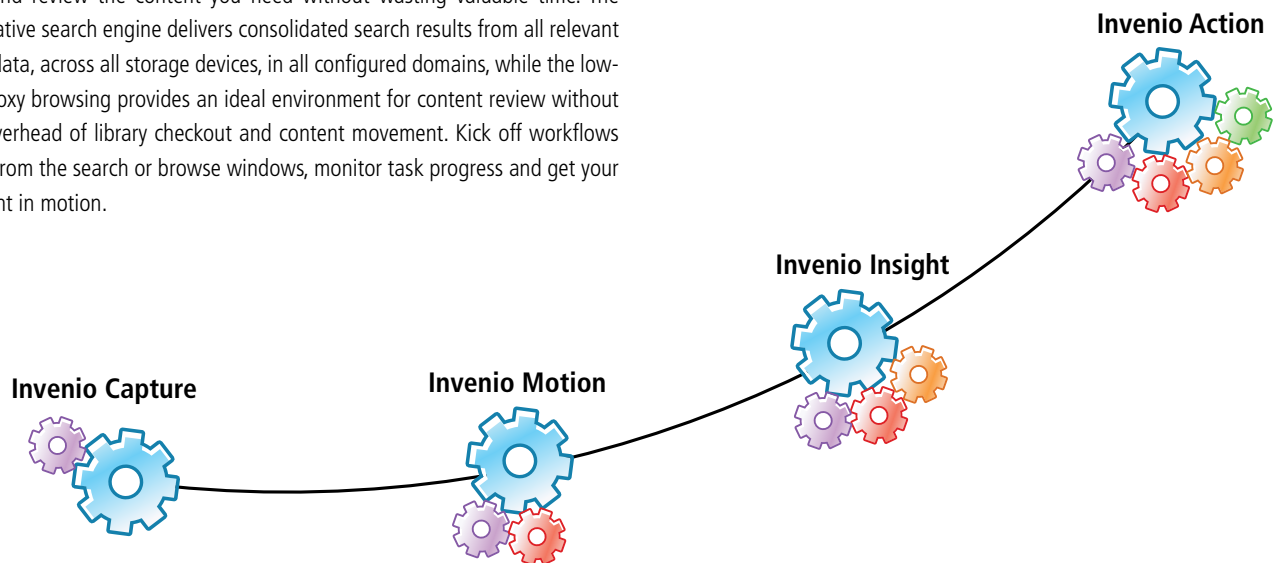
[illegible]nd review the content you need without wasting valuable time. The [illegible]ative search engine delivers consolidated search results from all relevant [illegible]data, across all storage devices, in all configured domains, while the low-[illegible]oxy browsing provides an ideal environment for content review without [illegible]verhead of library checkout and content movement. Kick off workflows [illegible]rom the search or browse windows, monitor task progress and get your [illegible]nt in motion.

Invenio Action

Invenio Insight

Invenio Capture

Invenio Motion